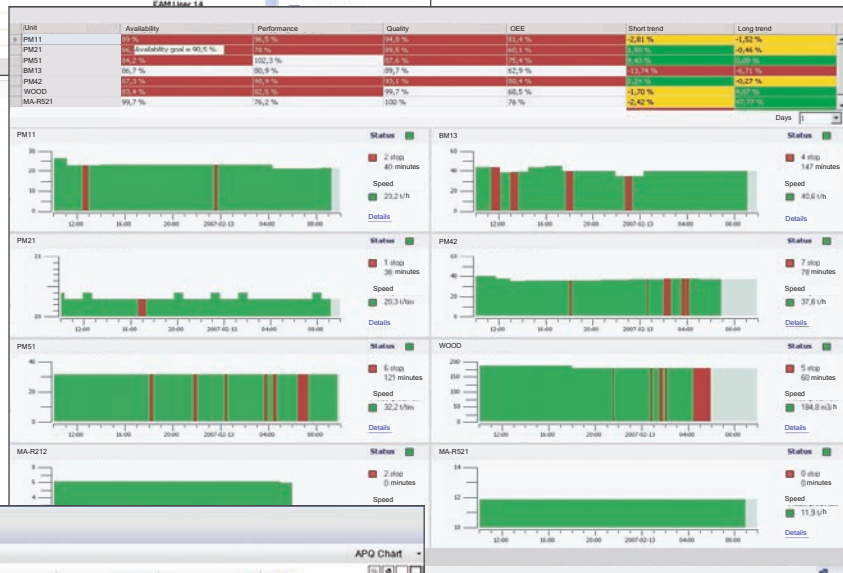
EAM Liaar 14

| Unit | Availability | Performance | Quality | OEE | Short trend | Long trend |
|---|---|---|---|---|---|---|
| PM11 | 89 % | 96,5 % | 94,8 % | 81,4 % | -2,81 % | -1,52 % |
| PM21 | 86 Availability goal = 90,5 % | 79 % | 89,5 % | 60,1 % | 5,90 % | -0,46 % |
| PM51 | 84,2 % | 102,3 % | 87,6 % | 75,4 % | 8,45 % | 0,09 % |
| BM13 | 86,7 % | 80,9 % | 89,7 % | 62,9 % | -13,74 % | -6,71 % |
| PM42 | 87,3 % | 95,9 % | 93,1 % | 80,4 % | 2,24 % | -0,27 % |
| WOOD | 83,4 % | 82,5 % | 99,7 % | 68,5 % | -1,70 % | 1,07 % |
| MA-R521 | 99,7 % | 76,2 % | 100 % | 76 % | -2,42 % | 47,77 % |

Days 1

PM11
Status
30 20 10 0
12:00 16:00 20:00 2007-02-13 04:00 08:00
2 stop 40 minutes
Speed
23,2 t/h
Details

BM13
Status
60 40 20 0
12:00 16:00 20:00 2007-02-13 04:00 08:00
4 stop 147 minutes
Speed
40,6 t/h
Details

PM21
Status
21 20
12:00 16:00 20:00 2007-02-13 04:00 08:00
1 stop 38 minutes
Speed
20,3 t/h
Details

PM42
Status
60 40 20 0
12:00 16:00 20:00 2007-02-13 04:00 08:00
7 stop 78 minutes
Speed
37,6 t/h
Details

PM51
Status
40 20 0
12:00 16:00 20:00 2007-02-13 04:00 08:00
6 stop 121 minutes
Speed
32,2 t/h
Details

WOOD
Status
200 150 100 50 0
12:00 16:00 20:00 2007-02-13 04:00 08:00
5 stop 60 minutes
Speed
184,8 m3/h
Details

MA-R212
Status
6 5 4
2 stop 0 minutes
Speed

MA-R521
Status
14 12 10
12:00 16:00 20:00 2007-02-13 04:00 08:00
0 stop 0 minutes
Speed
11,9 t/h
Details

APQ Chart